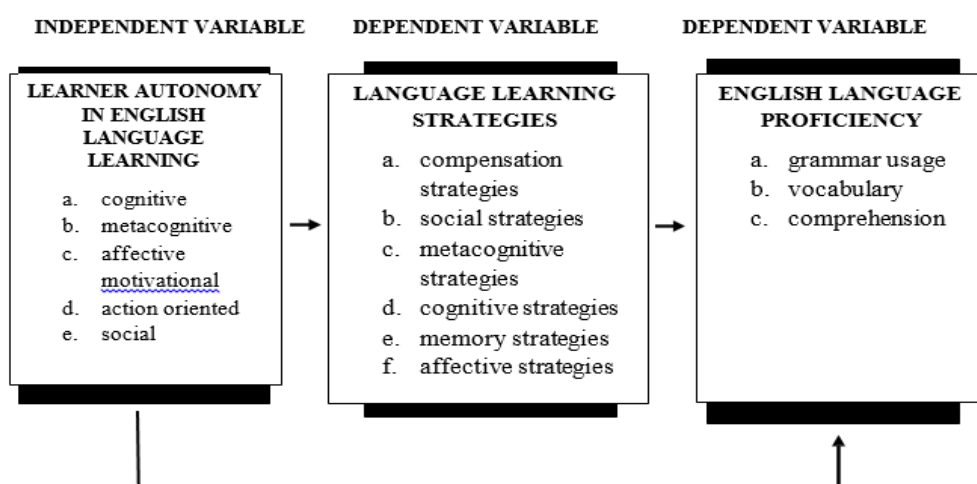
INDEPENDENT VARIABLE

LEARNER AUTONOMY IN ENGLISH LANGUAGE LEARNING

a. cognitive
b. metacognitive
c. affective motivational
d. action oriented
e. social

DEPENDENT VARIABLE

LANGUAGE LEARNING STRATEGIES

a. compensation strategies
b. social strategies
c. metacognitive strategies
d. cognitive strategies
e. memory strategies
f. affective strategies

DEPENDENT VARIABLE

ENGLISH LANGUAGE PROFICIENCY

a. grammar usage
b. vocabulary
c. comprehension